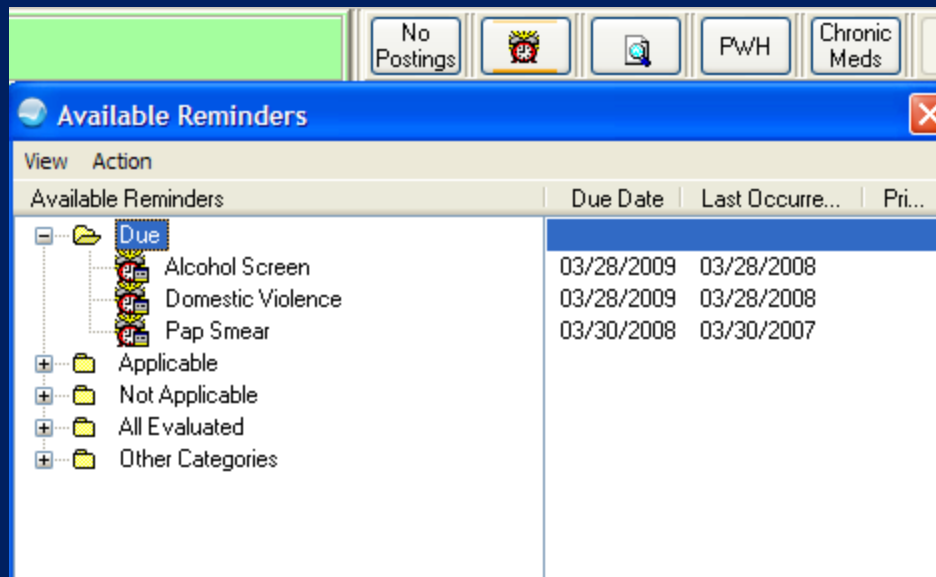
No Postings

PWH

Chronic Meds

Available Reminders

View Action

| Available Reminders | Due Date | Last Occurre... | Pri... |
|---|---|---|---|
| Due | | | |
| Alcohol Screen | 03/28/2009 | 03/28/2008 | |
| Domestic Violence | 03/28/2009 | 03/28/2008 | |
| Pap Smear | 03/30/2008 | 03/30/2007 | |
| Applicable | | | |
| Not Applicable | | | |
| All Evaluated | | | |
| Other Categories | | | |